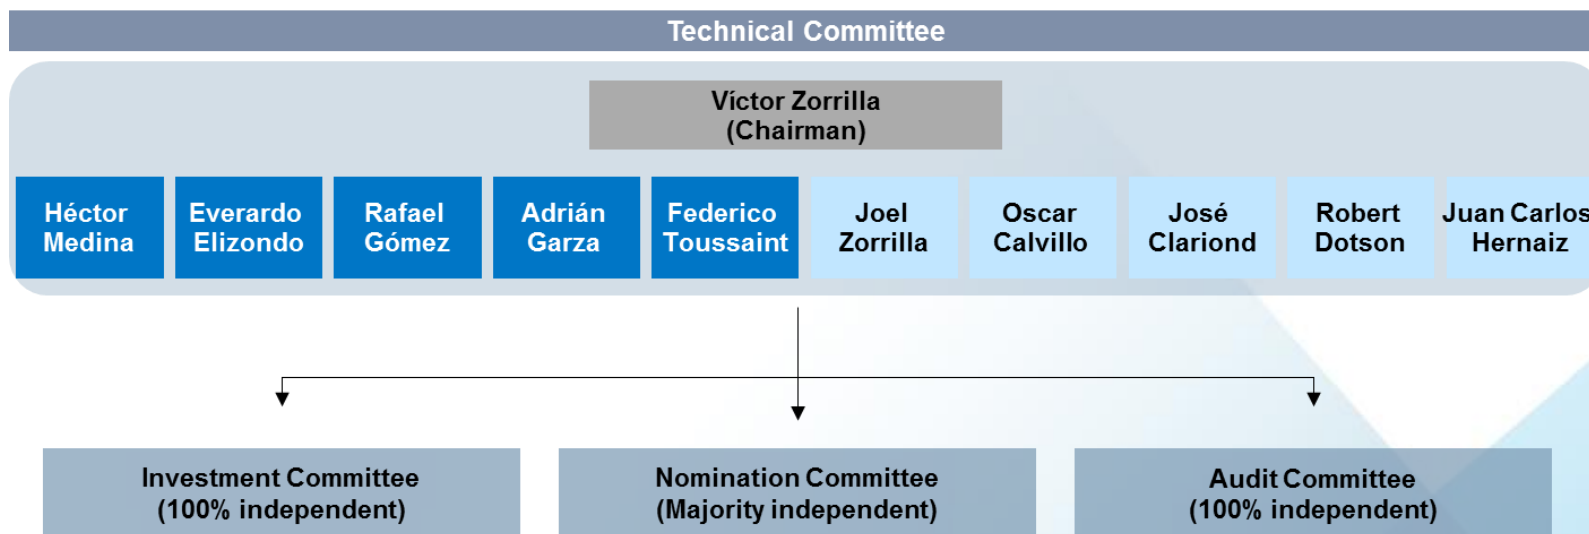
Technical Committee

Víctor Zorrilla
(Chairman)

Héctor Medina

Everardo Elizondo

Rafael Gómez

Adrián Garza

Federico Toussaint

Joel Zorrilla

Oscar Calvillo

José Clariond

Robert Dotson

Juan Carlos Hernaiz

Investment Committee
(100% independent)

Nomination Committee
(Majority independent)

Audit Committee
(100% independent)